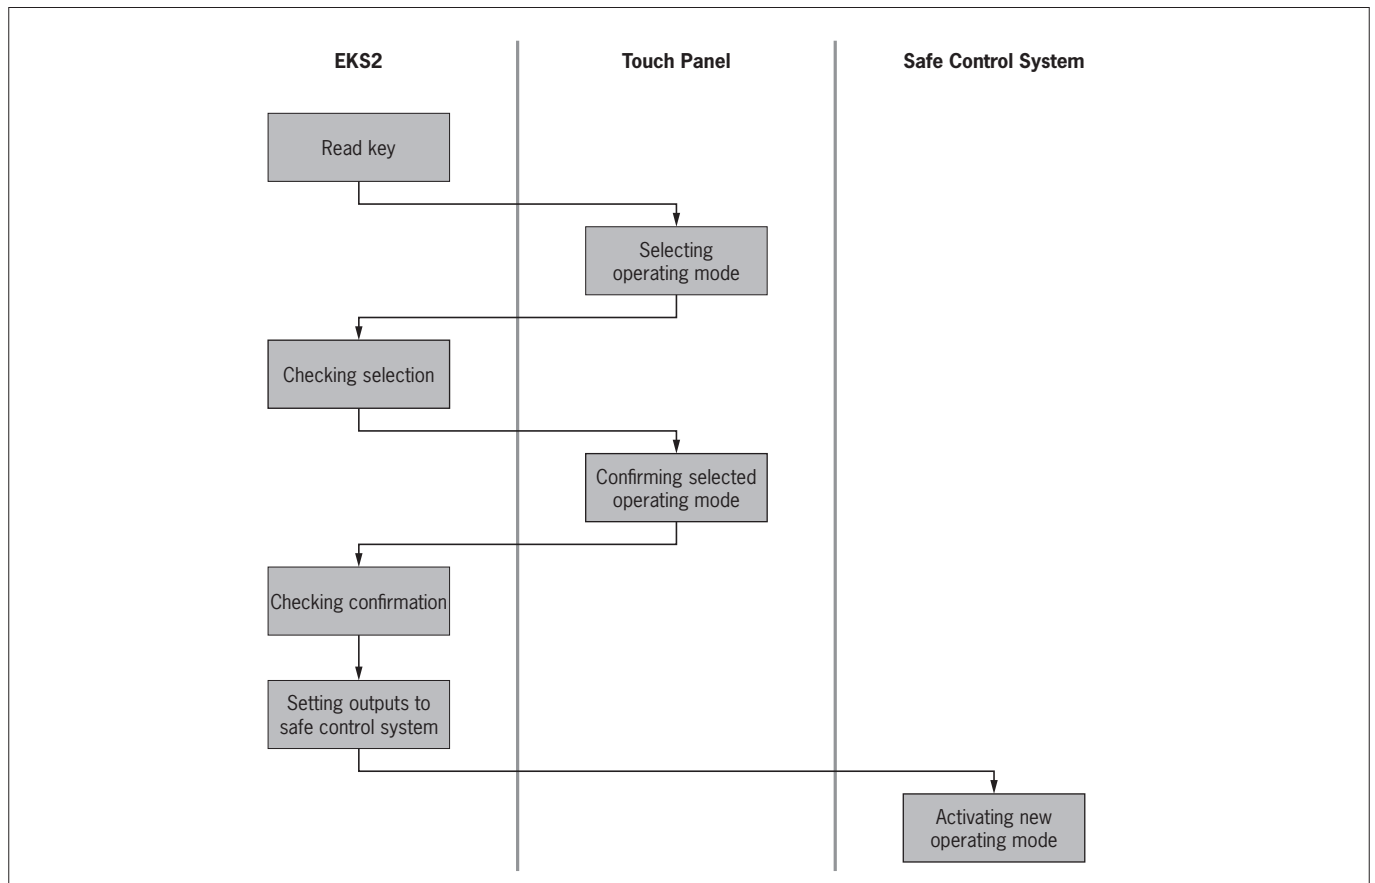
EKS2

Touch Panel

Safe Control System

Read key

Selecting operating mode

Checking selection

Confirming selected operating mode

Checking confirmation

Setting outputs to safe control system

Activating new operating mode